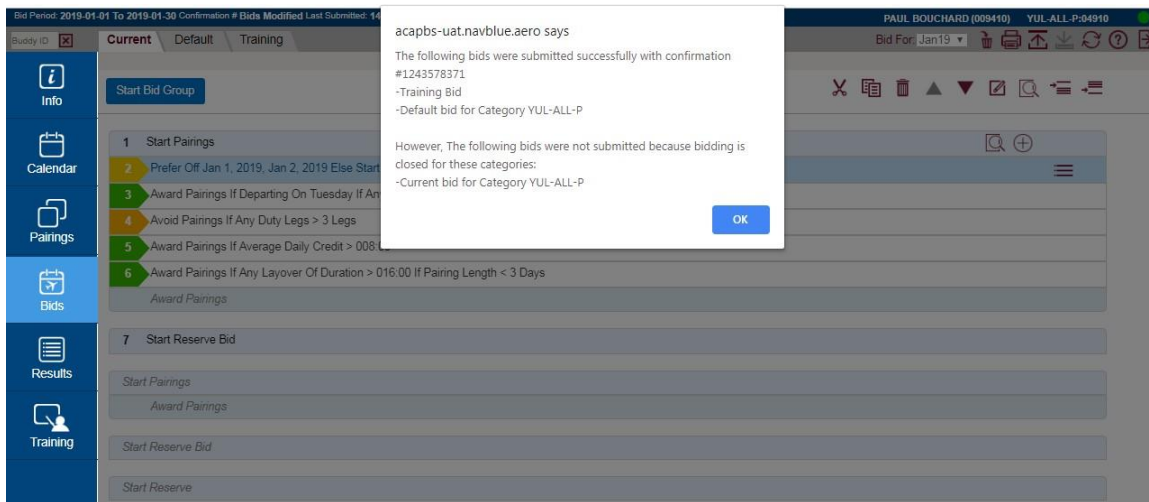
Bid Period: 2019-01-01 To 2019-01-30 Confirmation # Bids Modified Last Submitted: 14

PAUL BOUCHARD (009410) YUL-ALL-P:04910

Buddy ID

Current Default Training

Bid For Jan19

Info

Calendar

Pairings

Bids

Results

Training

Start Bid Group

1 Start Pairings

2 Prefer Off Jan 1, 2019, Jan 2, 2019 Else Start

3 Award Pairings If Departing On Tuesday If An

4 Avoid Pairings If Any Duty Legs > 3 Legs

5 Award Pairings If Average Daily Credit > 008:

6 Award Pairings If Any Layover Of Duration > 016:00 If Pairing Length < 3 Days

Award Pairings

7 Start Reserve Bid

Start Pairings

Award Pairings

Start Reserve Bid

Start Reserve

acapbs-uat.navblue.aero says

The following bids were submitted successfully with confirmation #1243578371
-Training Bid
-Default bid for Category YUL-ALL-P

However, The following bids were not submitted because bidding is closed for these categories:
-Current bid for Category YUL-ALL-P

OK